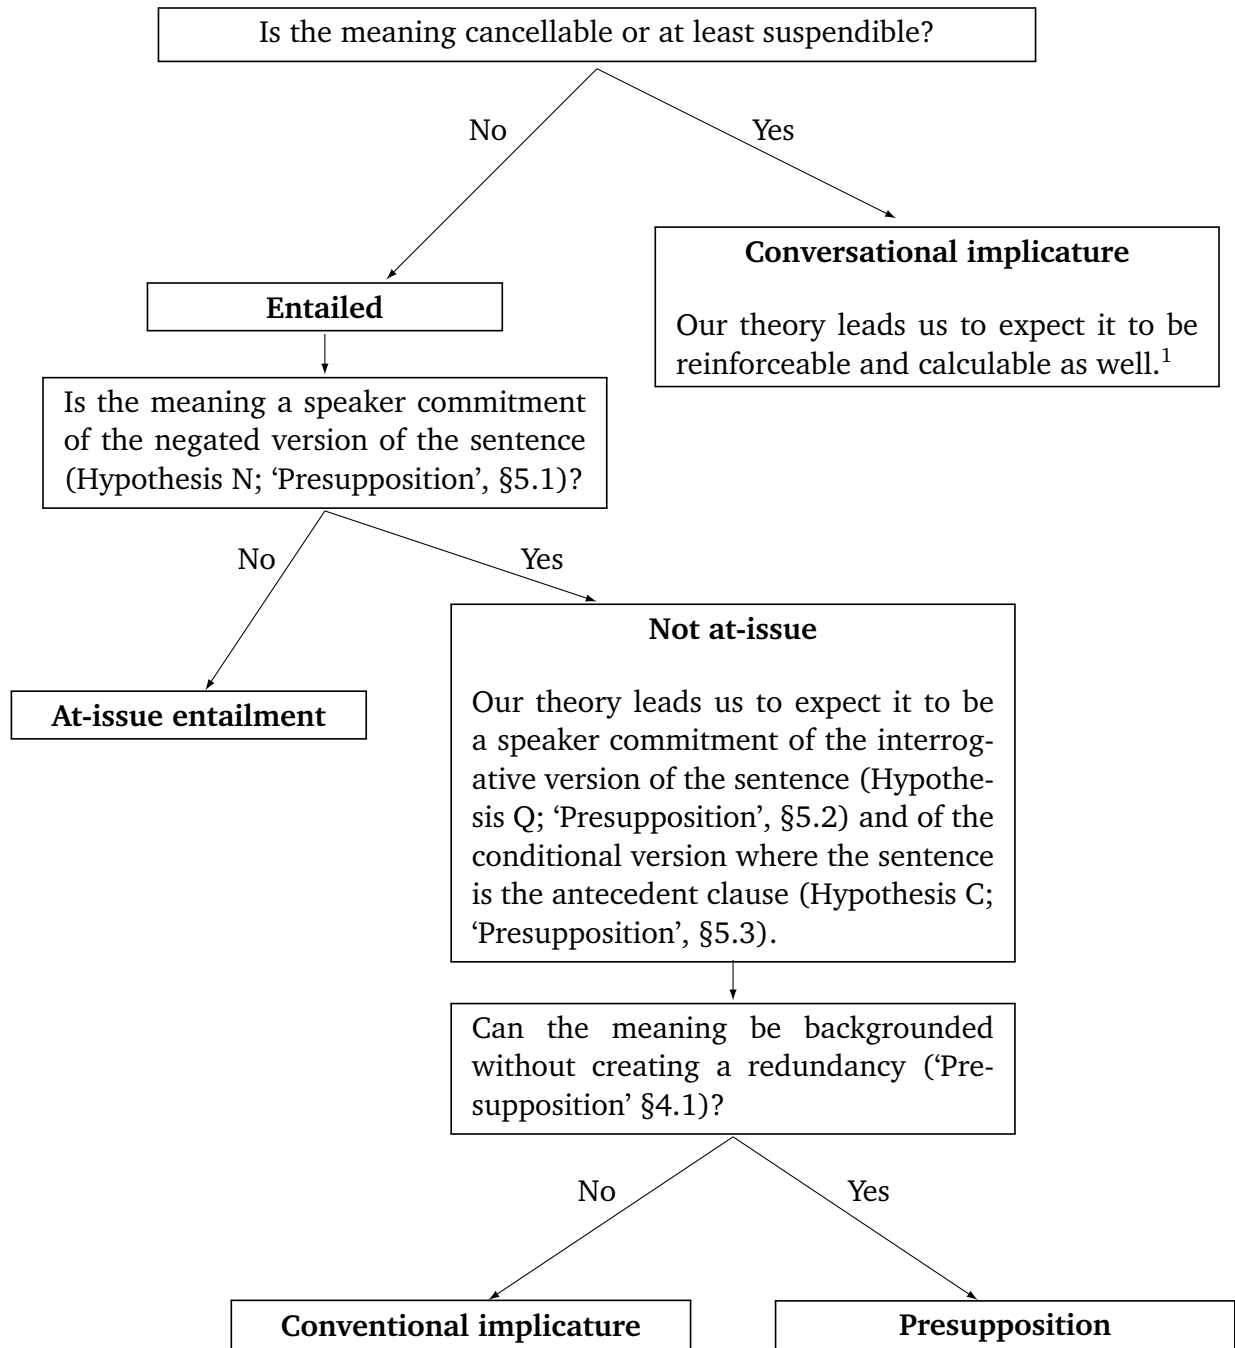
Is the meaning cancellable or at least suspendible?

No

Yes

Conversational implicature

Our theory leads us to expect it to be reinforceable and calculable as well.$^1$

Entailed

Is the meaning a speaker commitment of the negated version of the sentence (Hypothesis N; 'Presupposition', §5.1)?

No

Yes

At-issue entailment

Not at-issue

Our theory leads us to expect it to be a speaker commitment of the interrogative version of the sentence (Hypothesis Q; 'Presupposition', §5.2) and of the conditional version where the sentence is the antecedent clause (Hypothesis C; 'Presupposition', §5.3).

Can the meaning be backgrounded without creating a redundancy ('Presupposition' §4.1)?

No

Yes

Conventional implicature

Presupposition